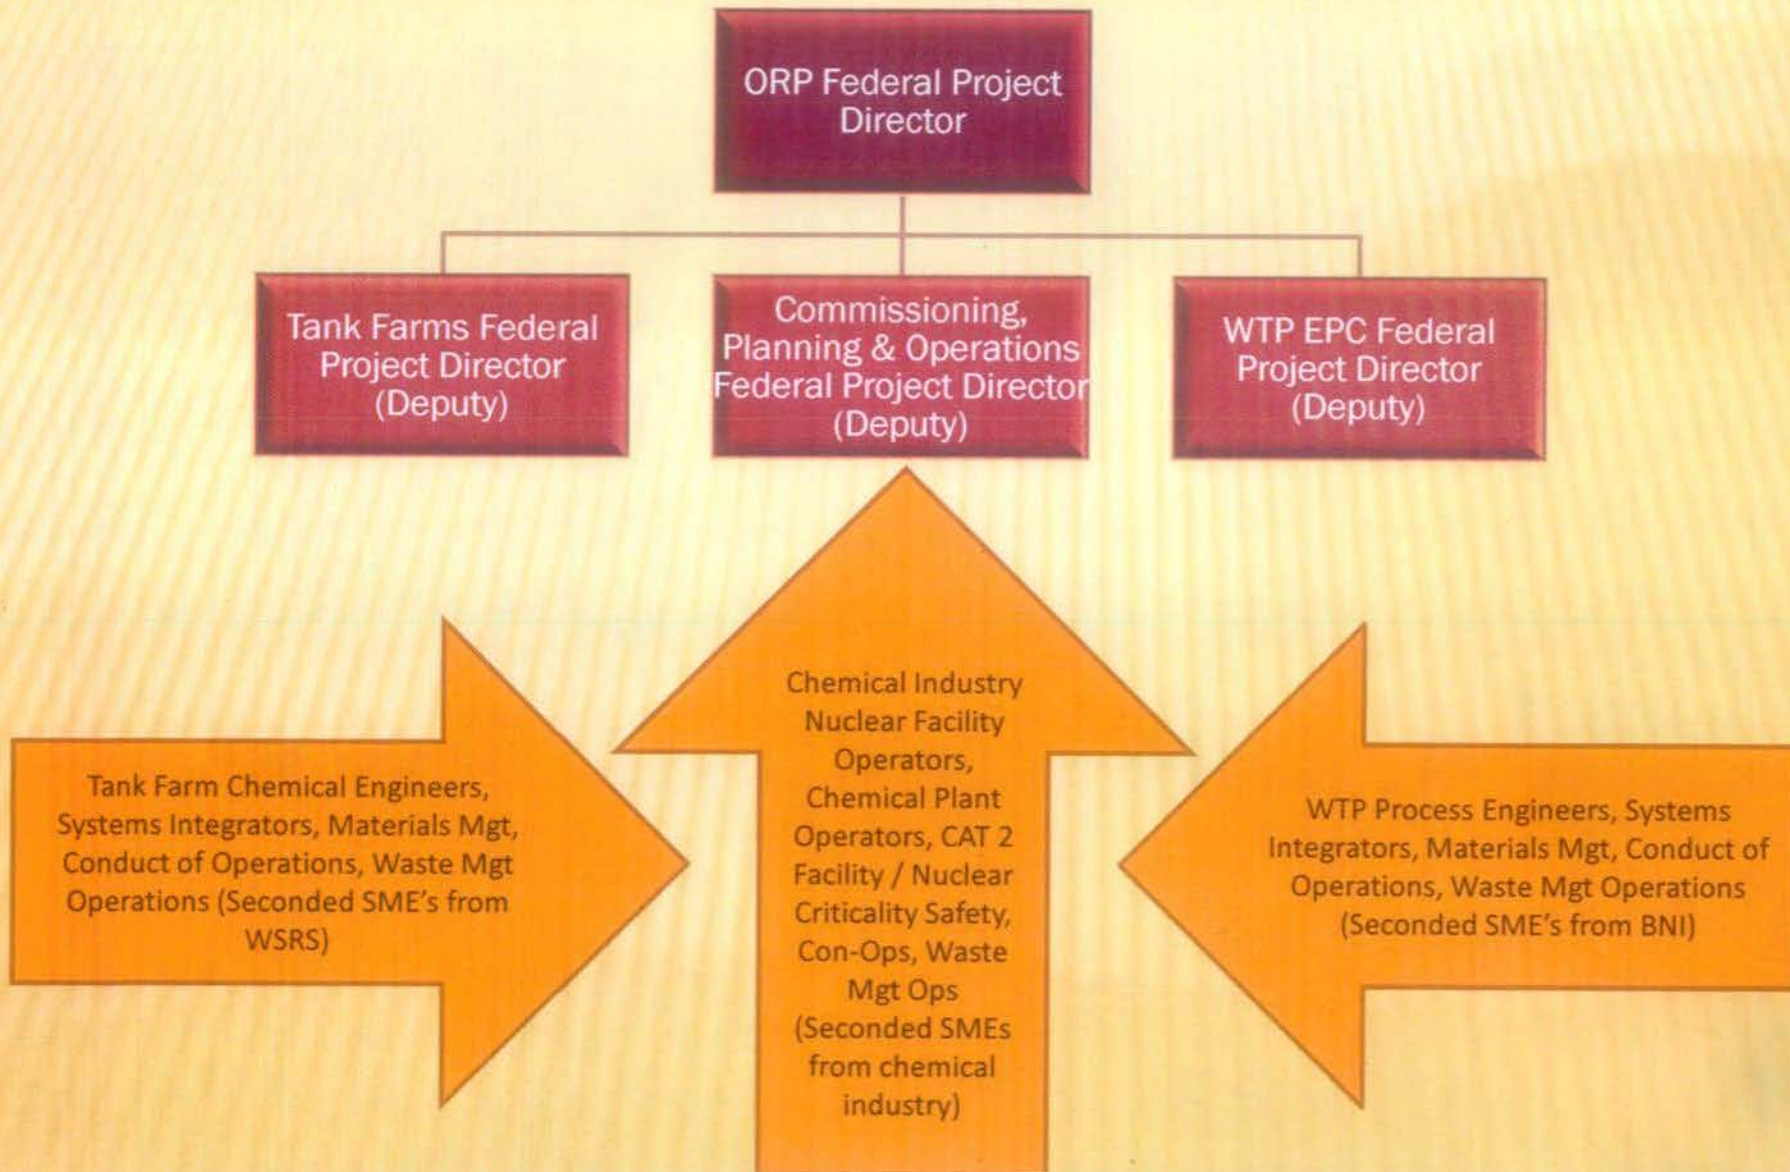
ORP Federal Project Director

Tank Farms Federal Project Director (Deputy)

Commissioning, Planning & Operations Federal Project Director (Deputy)

WTP EPC Federal Project Director (Deputy)

Tank Farm Chemical Engineers, Systems Integrators, Materials Mgt, Conduct of Operations, Waste Mgt Operations (Seconded SME's from WSRS)

Chemical Industry Nuclear Facility Operators, Chemical Plant Operators, CAT 2 Facility / Nuclear Criticality Safety, Con-Ops, Waste Mgt Ops (Seconded SMEs from chemical industry)

WTP Process Engineers, Systems Integrators, Materials Mgt, Conduct of Operations, Waste Mgt Operations (Seconded SME's from BNI)